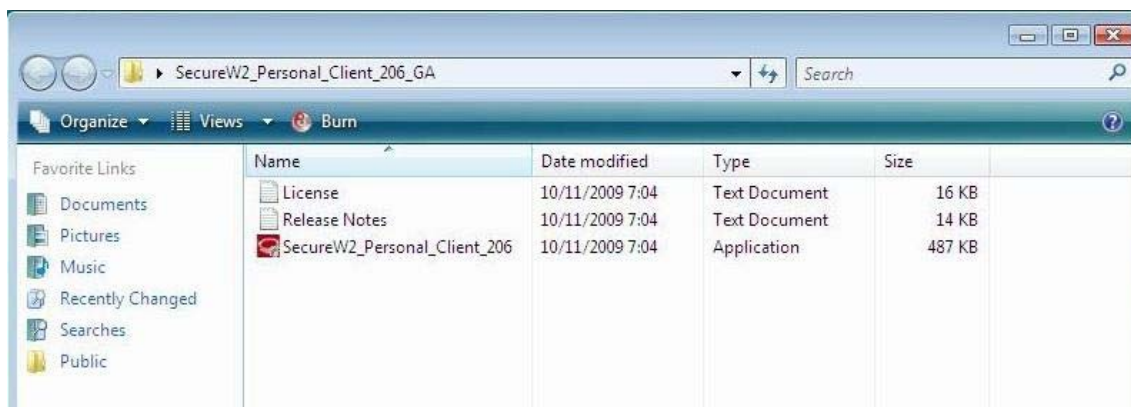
▸ SecureW2_Personal_Client_206_GA

Search

Organize ▾ Views ▾ Burn

Favorite Links

Documents
Pictures
Music
Recently Changed
Searches
Public

| Name | Date modified | Type | Size |
|---|---|---|---|
| License | 10/11/2009 7:04 | Text Document | 16 KB |
| Release Notes | 10/11/2009 7:04 | Text Document | 14 KB |
| SecureW2_Personal_Client_206 | 10/11/2009 7:04 | Application | 487 KB |